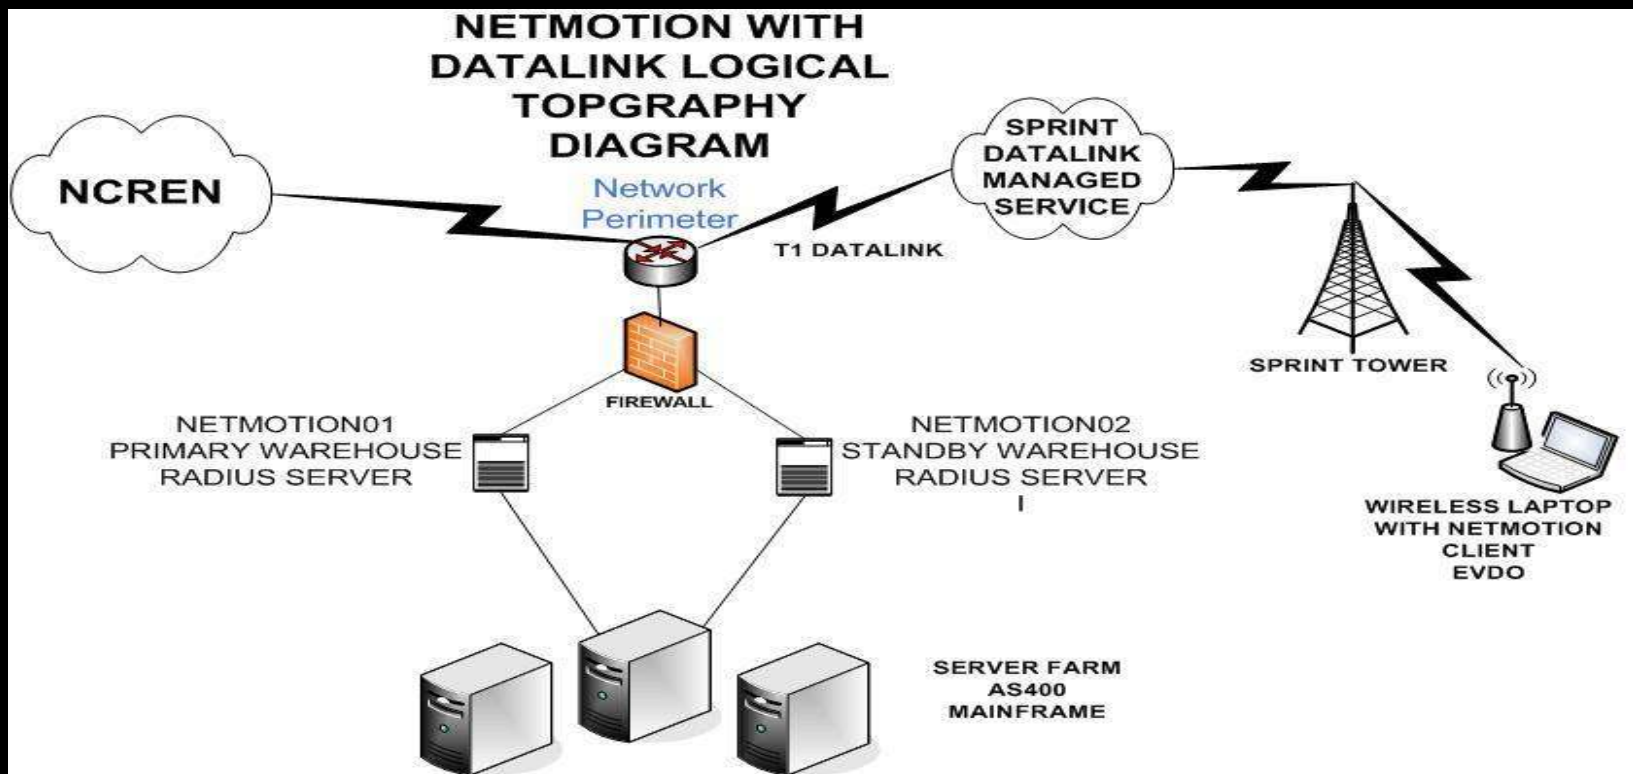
NETMOTION WITH DATALINK LOGICAL TOPGRAPHY DIAGRAM

NCREN

Network Perimeter

SPRINT DATALINK MANAGED SERVICE

T1 DATALINK

FIREWALL

SPRINT TOWER

NETMOTION01
PRIMARY WAREHOUSE
RADIUS SERVER

NETMOTION02
STANDBY WAREHOUSE
RADIUS SERVER
I

WIRELESS LAPTOP
WITH NETMOTION
CLIENT
EVDO

SERVER FARM
AS400
MAINFRAME